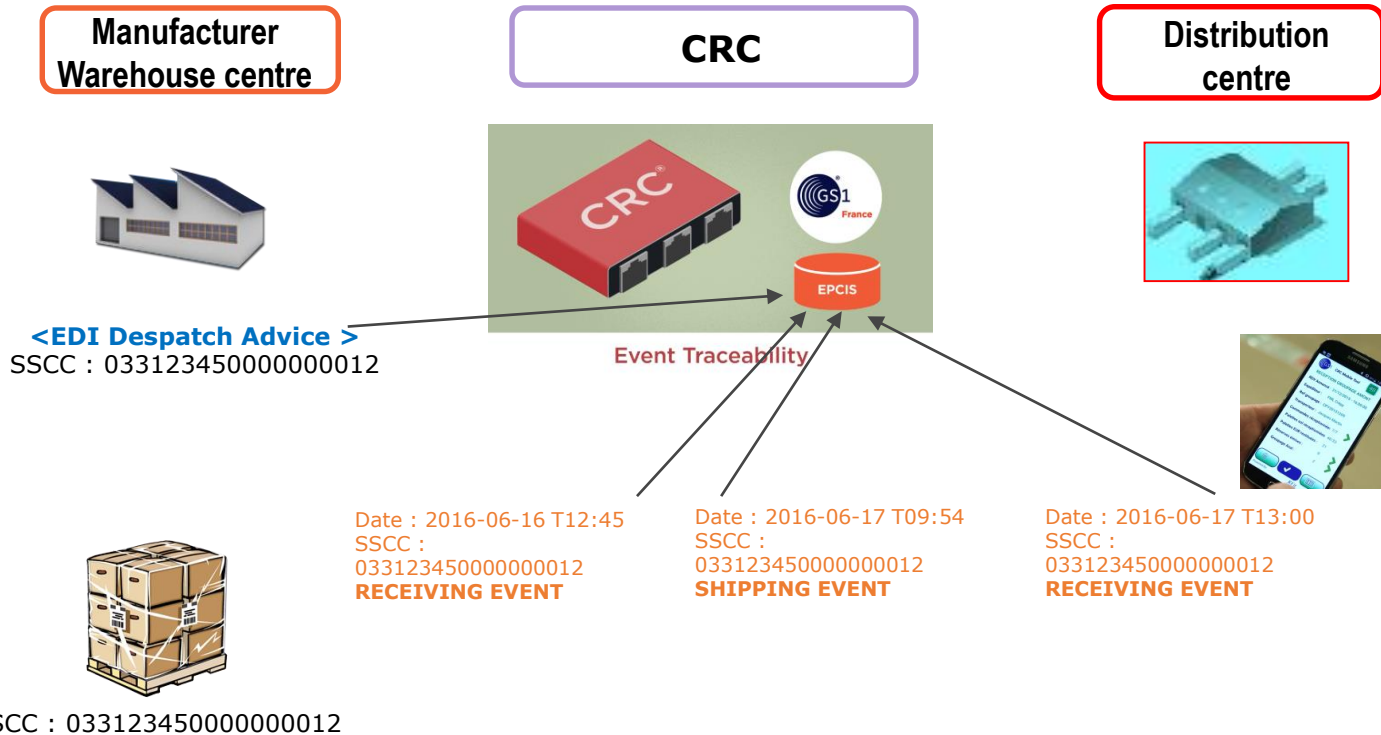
Manufacturer Warehouse centre

CRC

Distribution centre

CRC

GS1 France

EPCIS

Event Traceability

<EDI Despatch Advice >
SSCC : 033123450000000012

Date : 2016-06-16 T12:45
SSCC :
033123450000000012
RECEIVING EVENT

Date : 2016-06-17 T09:54
SSCC :
033123450000000012
SHIPPING EVENT

Date : 2016-06-17 T13:00
SSCC :
033123450000000012
RECEIVING EVENT

SCC : 033123450000000012